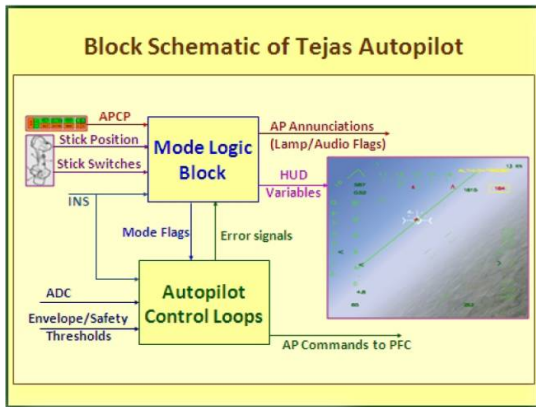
Block Schematic of Tejas Autopilot

APCP

Stick Position

Stick Switches

Mode Logic Block

AP Annunciations (Lamp/Audio Flags)

HUD Variables

INS

Mode Flags

Error signals

ADC

Envelope/Safety Thresholds

Autopilot Control Loops

AP Commands to PFC